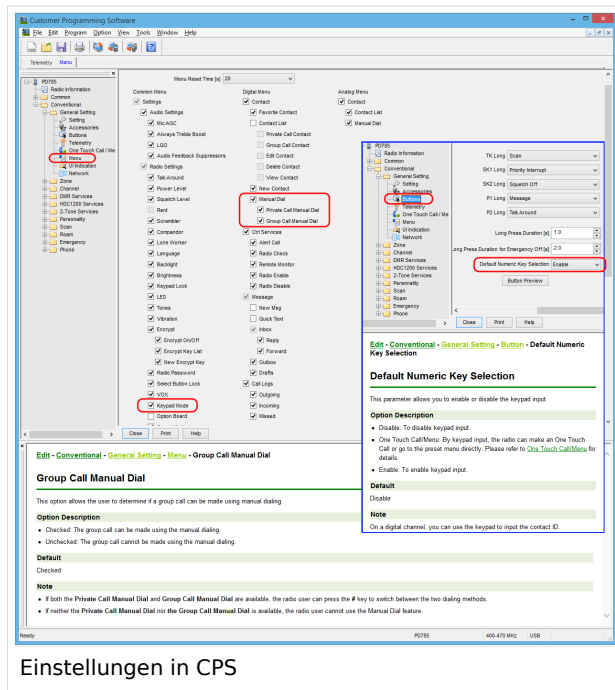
Customer Programming Software

File Edit Program Option View Tools Window Help

Telemetry Menu

PD785
Radio Information
Common
Conventional
General Setting
Setting
Accessories
Buttons
Telemetry
One Touch Call / Me
Menu
UI Indication
Network
Zone
Channel
DMR Services
HDC1200 Services
2-Tone Services
Personality
Scan
Roam
Emergency
Phone

Menu Reset Time [s] 20

| Common Items | Digital Menu | Analog Menu |
|---|---|---|
| Settings | Contact | Contact |
| Audio Settings | Favorite Contact | Contact List |
| Mic AGC | Contact List | Manual Dial |
| Always Treble Boost | Private Call Contact | |
| LQO | Group Call Contact | |
| Audio Feedback Suppressors | Edit Contact | |
| Radio Settings | Delete Contact | |
| Talk Around | View Contact | |
| Power Level | New Contact | |
| Squelch Level | Manual Dial | |
| Rent | Private Call Manual Dial | |
| Scrambler | Group Call Manual Dial | |
| Compandor | Ctrl Services | |
| Lone Worker | Alert Call | |
| Language | Radio Check | |
| Backlight | Remote Monitor | |
| Brightness | Radio Enable | |
| Keypad Lock | Radio Disable | |
| LED | Message | |
| Tones | New Msg | |
| Vibration | Quick Text | |
| Encrypt | Inbox | |
| Encrypt On/Off | Reply | |
| Encrypt Key List | Forward | |
| New Encrypt Key | Outbox | |
| Radio Password | Drafts | |
| Select Button Lock | Call Logs | |
| VOX | Outgoing | |
| Keypad Mode | Incoming | |
| Option Board | Missed | |

Close Print Help

PD785
Radio Information
Common
Conventional
General Setting
Setting
Accessories
Buttons
Telemetry
One Touch Call / Me
Menu
UI Indication
Network
Zone
Channel
DMR Services
HDC1200 Services
2-Tone Services
Personality
Scan
Roam
Emergency
Phone

TK Long Scan
SK1 Long Priority Interrupt
SK2 Long Squelch Off
P1 Long Message
P2 Long Talk Around
Long Press Duration [s] 1.0
Long Press Duration for Emergency Off [s] 2.0
Default Numeric Key Selection Enable
Button Preview

Close Print Help

Edit - Conventional - General Setting - Button - Default Numeric Key Selection

Default Numeric Key Selection

This parameter allows you to enable or disable the keypad input.

Option Description

• Disable: To disable keypad input.
• One Touch Call/Menu: By keypad input, the radio can make an One Touch Call or go to the preset menu directly. Please refer to One Touch Call/Menu for details.
• Enable: To enable keypad input.

Default

Disable

Note

On a digital channel, you can use the keypad to input the contact ID.

Edit - Conventional - General Setting - Menu - Group Call Manual Dial

Group Call Manual Dial

This option allows the user to determine if a group call can be made using manual dialing.

Option Description

• Checked: The group call can be made using the manual dialing.
• Unchecked: The group call cannot be made using the manual dialing.

Default

Checked

Note

• If both the Private Call Manual Dial and Group Call Manual Dial are available, the radio user can press the # key to switch between the two dialing methods.
• If neither the Private Call Manual Dial nor the Group Call Manual Dial is available, the radio user cannot use the Manual Dial feature.

Ready PD785 400-470 MHz USB

Einstellungen in CPS